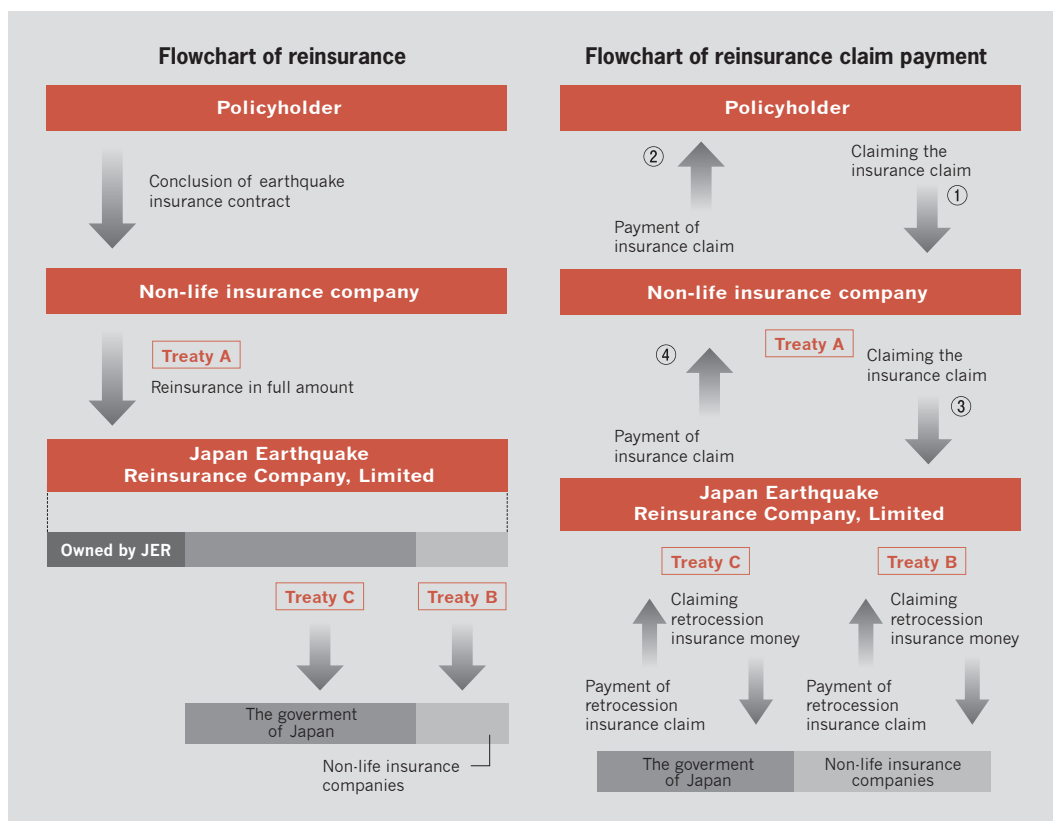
Flowchart of reinsurance

Policyholder

Conclusion of earthquake insurance contract

Non-life insurance company

Treaty A

Reinsurance in full amount

Japan Earthquake Reinsurance Company, Limited

Owned by JER

Treaty C

Treaty B

The goverment of Japan

Non-life insurance companies

Flowchart of reinsurance claim payment

Policyholder

② Payment of insurance claim

Claiming the insurance claim ①

Non-life insurance company

Treaty A

④ Payment of insurance claim

Claiming the insurance claim ③

Japan Earthquake Reinsurance Company, Limited

Treaty C

Claiming retrocession insurance money

Payment of retrocession insurance claim

Treaty B

Claiming retrocession insurance money

Payment of retrocession insurance claim

The goverment of Japan

Non-life insurance companies